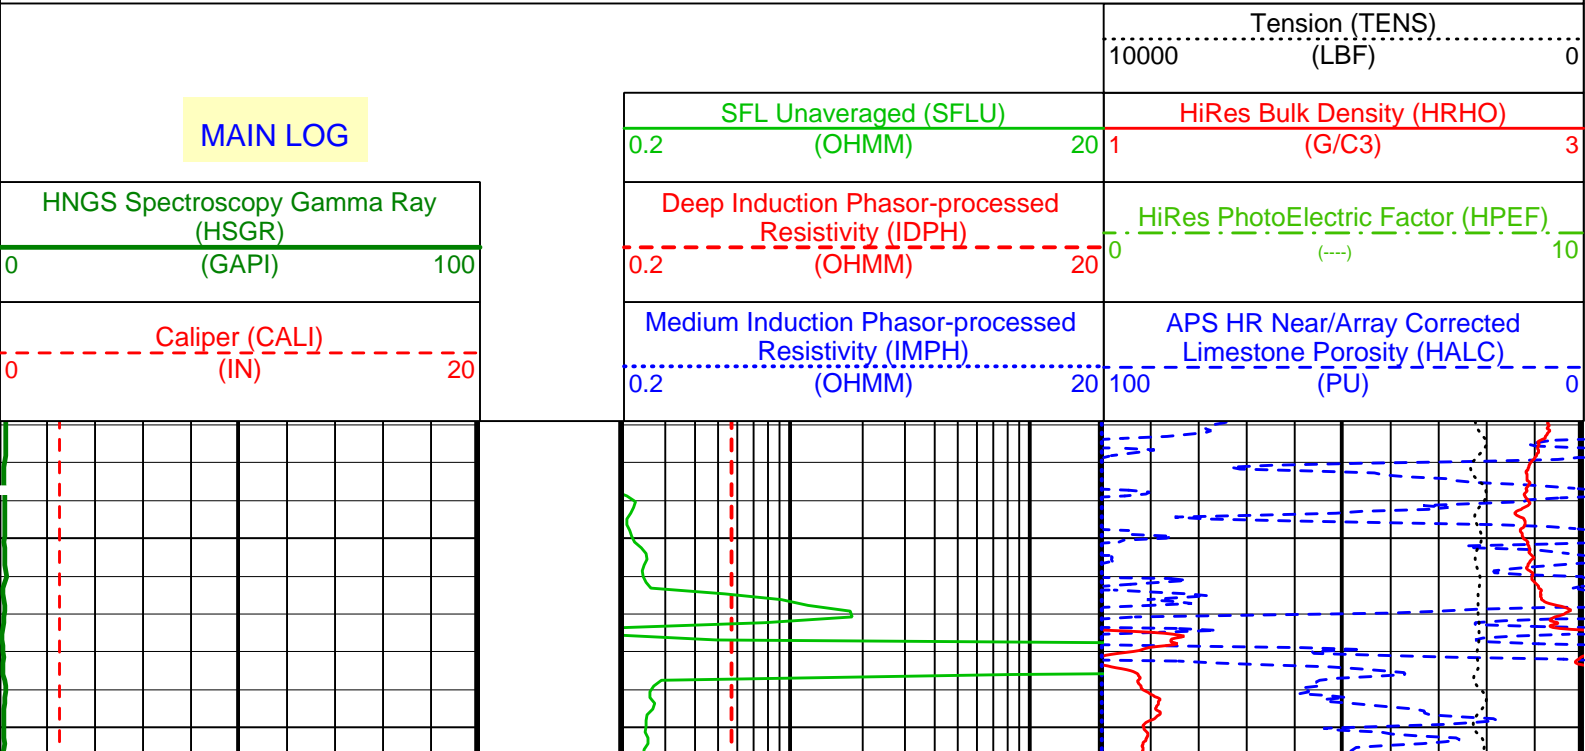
MAIN LOG

HNGS Spectroscopy Gamma Ray (HSGR)
0 (GAPI) 100

Caliper (CALI)
0 (IN) 20

SFL Unaveraged (SFLU)
0.2 (OHMM) 20

Deep Induction Phasor-processed Resistivity (IDPH)
0.2 (OHMM) 20

Medium Induction Phasor-processed Resistivity (IMPH)
0.2 (OHMM) 20

Tension (TENS)
10000 (LBF) 0

HiRes Bulk Density (HRHO)
1 (G/C3) 3

HiRes PhotoElectric Factor (HPEF)
0 (----) 10

APS HR Near/Array Corrected Limestone Porosity (HALC)
100 (PU) 0